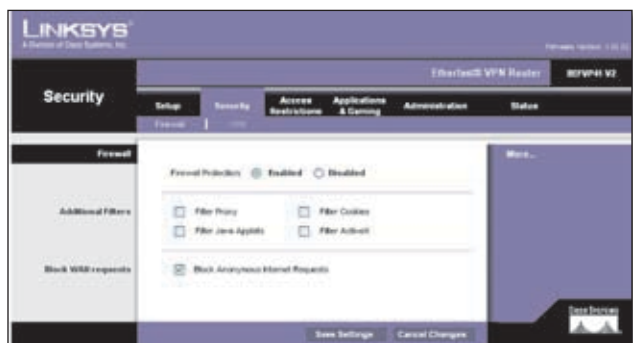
LINKSYS®
A Division of Cisco Systems, Inc.

Firmware Version: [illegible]

EtherFast® VPN Router BEFVP41 V2

Security

Setup | Security | Access Restrictions | Applications & Gaming | Administration | Status

Firewall | VPN

Firewall

Firewall Protection: Enabled Disabled

Additional Filters

Filter Proxy
Filter Cookies
Filter Java Applets
Filter ActiveX

Block WAN requests

Block Anonymous Internet Requests

More...

Save Settings
Cancel Changes

Cisco Systems